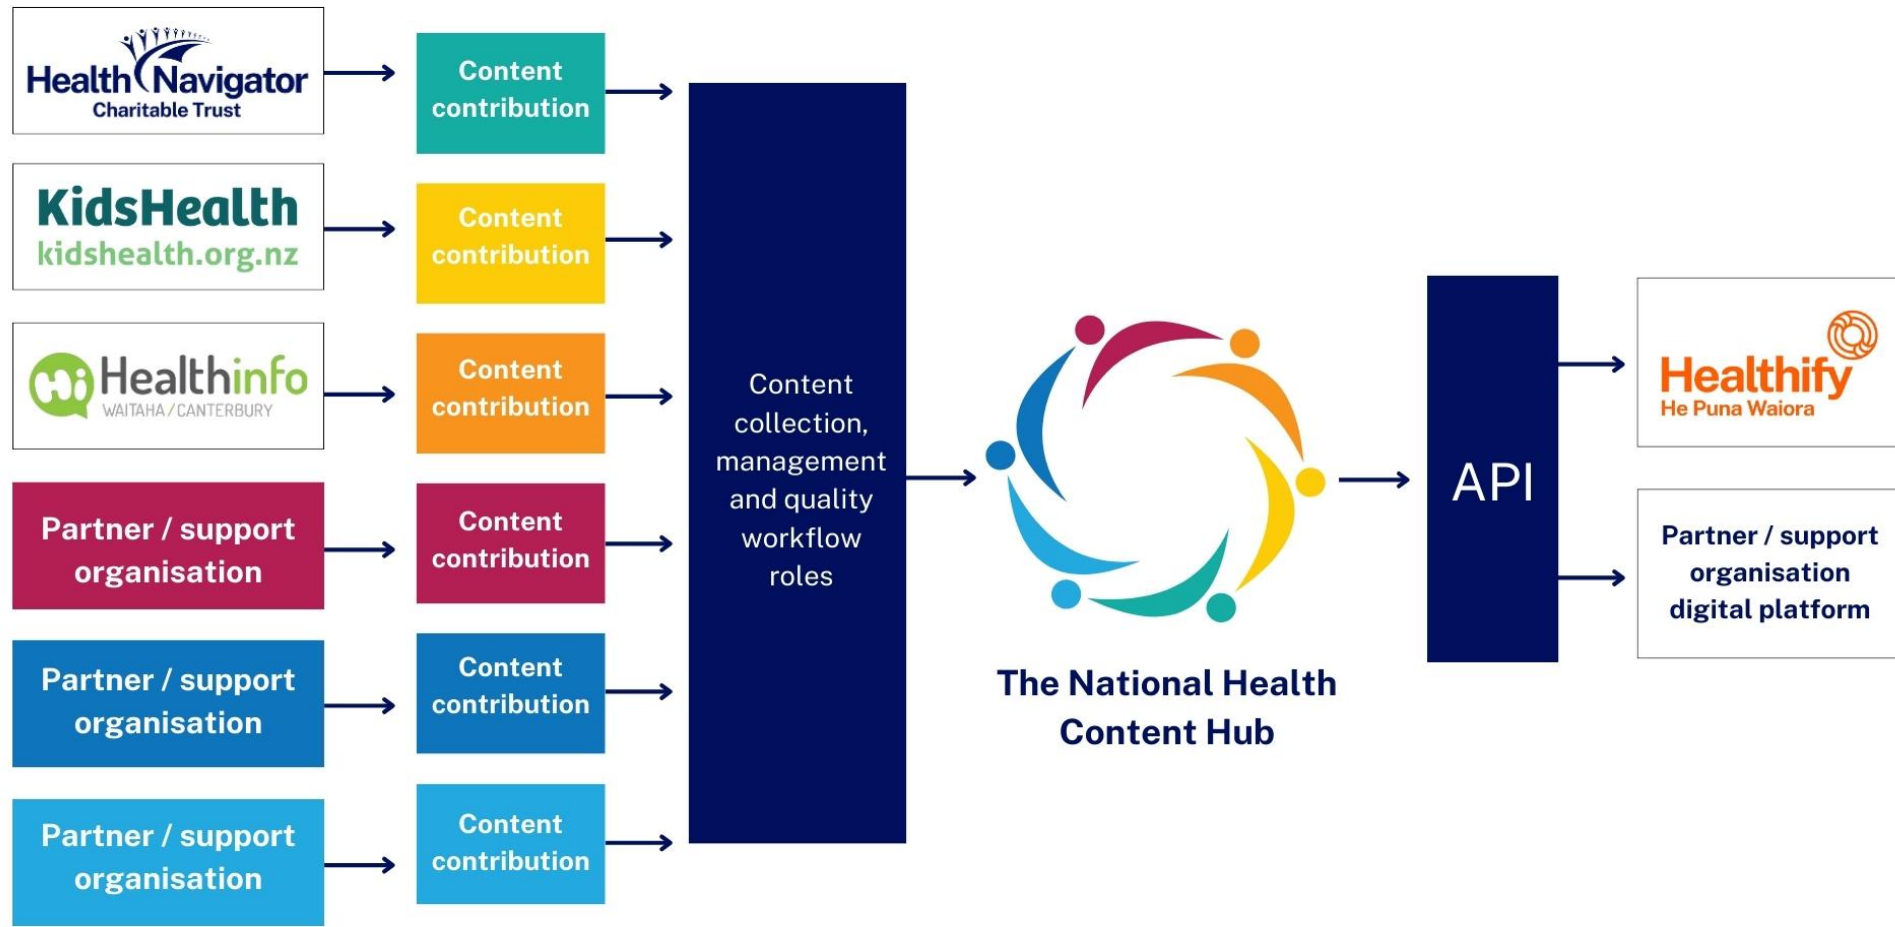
Health Navigator
Charitable Trust

Content contribution

KidsHealth
kidshealth.org.nz

Content contribution

Hi Healthinfo
WAITAHA / CANTERBURY

Content contribution

Partner / support organisation

Content contribution

Partner / support organisation

Content contribution

Partner / support organisation

Content contribution

Content collection, management and quality workflow roles

The National Health Content Hub

API

Healthify
He Puna Waiora

Partner / support organisation digital platform